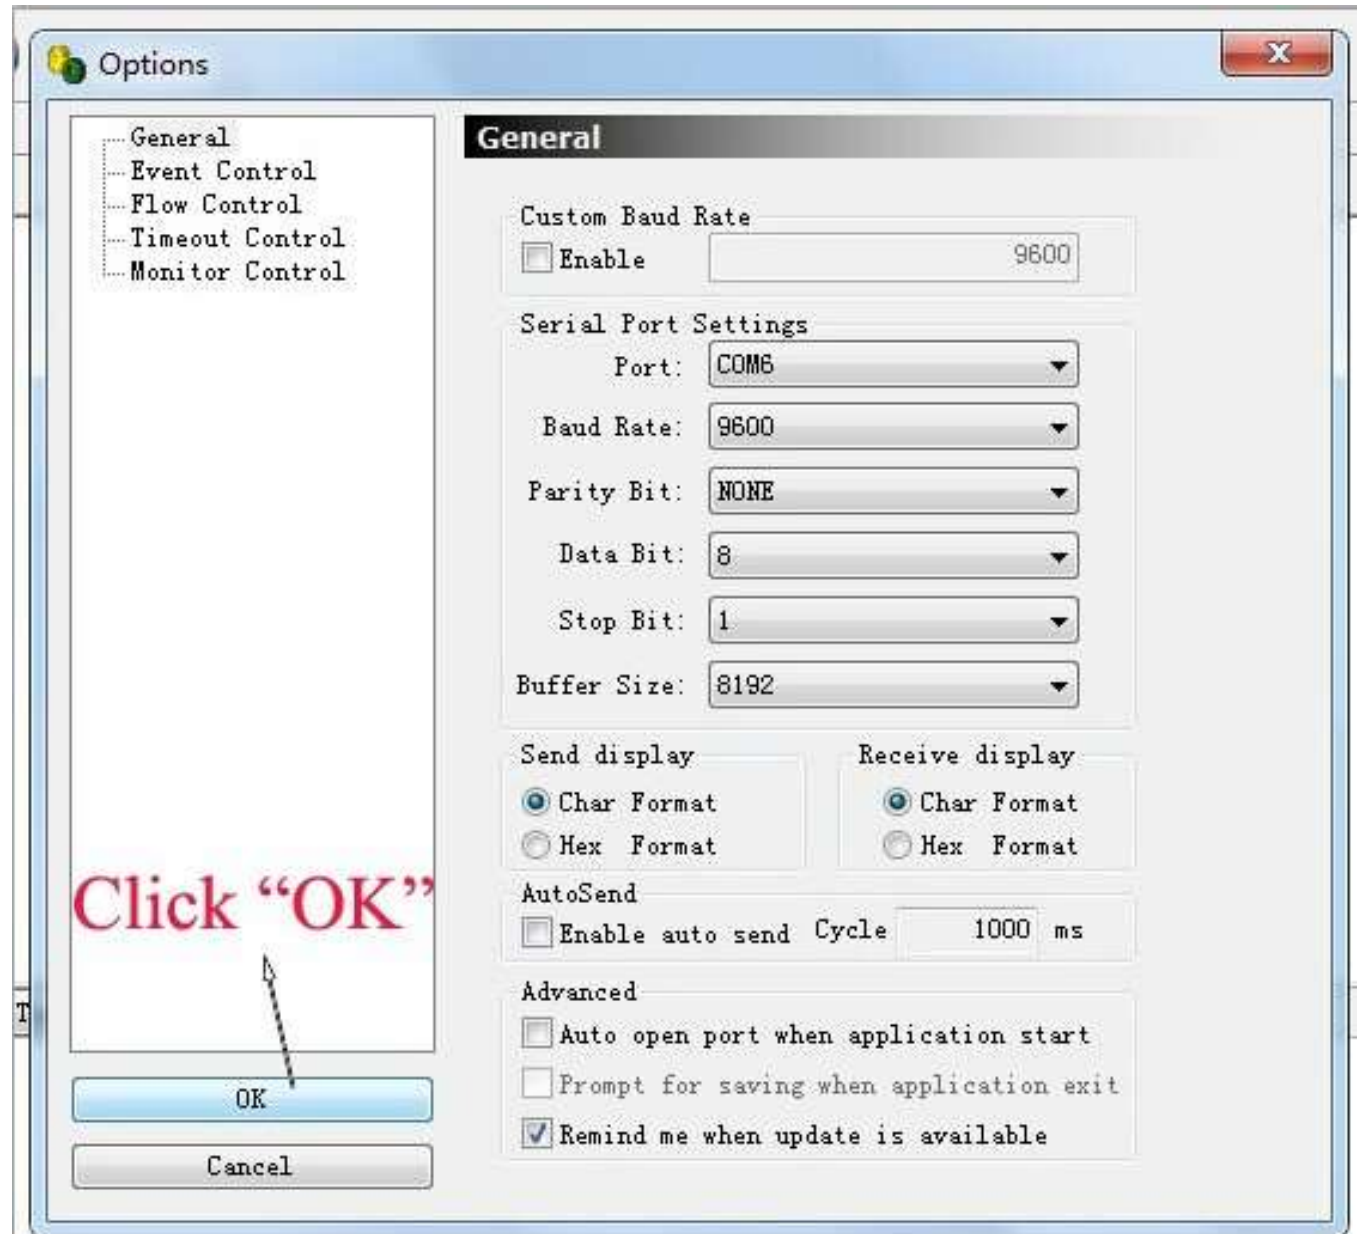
Options

General
Event Control
Flow Control
Timeout Control
Monitor Control

Click “OK”

OK
Cancel

General

Custom Baud Rate
Enable 9600

Serial Port Settings
Port: COM6
Baud Rate: 9600
Parity Bit: NONE
Data Bit: 8
Stop Bit: 1
Buffer Size: 8192

Send display
Char Format
Hex Format

Receive display
Char Format
Hex Format

AutoSend
Enable auto send Cycle 1000 ms

Advanced
Auto open port when application start
Prompt for saving when application exit
Remind me when update is available

T